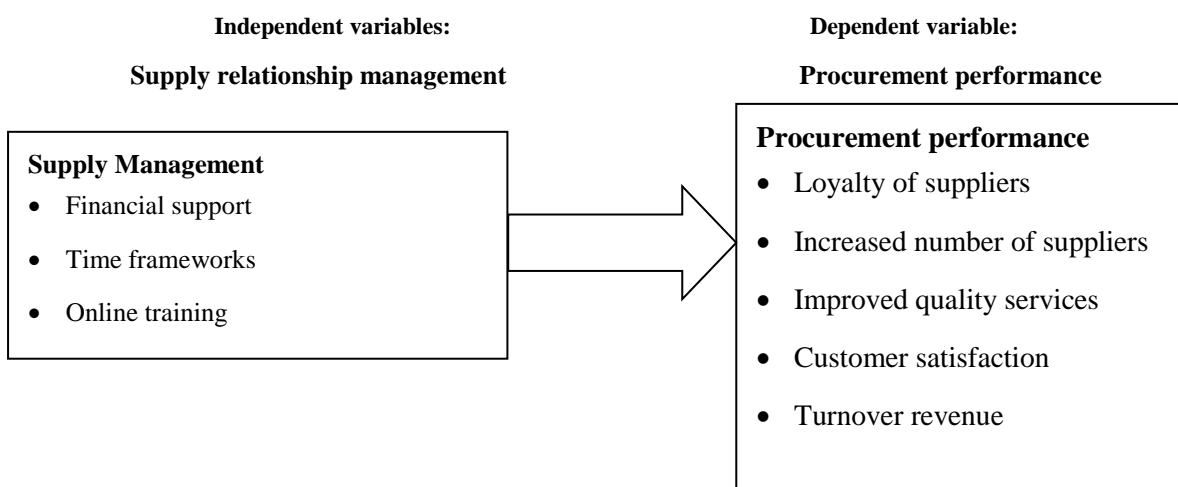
Independent variables:

Supply relationship management

Dependent variable:

Procurement performance

Supply Management
- Financial support
- Time frameworks
- Online training

Procurement performance
- Loyalty of suppliers
- Increased number of suppliers
- Improved quality services
- Customer satisfaction
- Turnover revenue